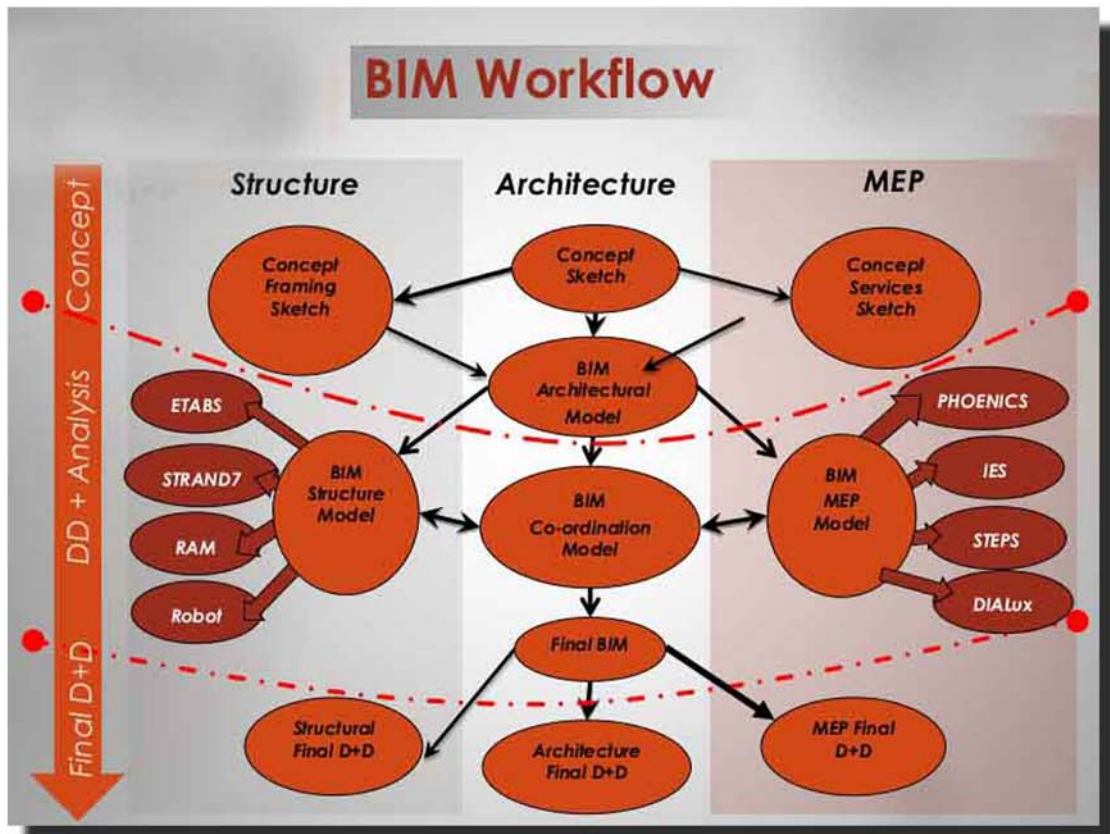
BIM Workflow

Concept

DD + Analysis

Final D+D

Structure

Architecture

MEP

Concept Sketch

Concept Framing Sketch

Concept Services Sketch

BIM Architectural Model

ETABS

STRAND7

RAM

Robot

BIM Structure Model

BIM Co-ordination Model

BIM MEP Model

PHOENICS

IES

STEPS

DIALux

Final BIM

Structural Final D+D

Architecture Final D+D

MEP Final D+D